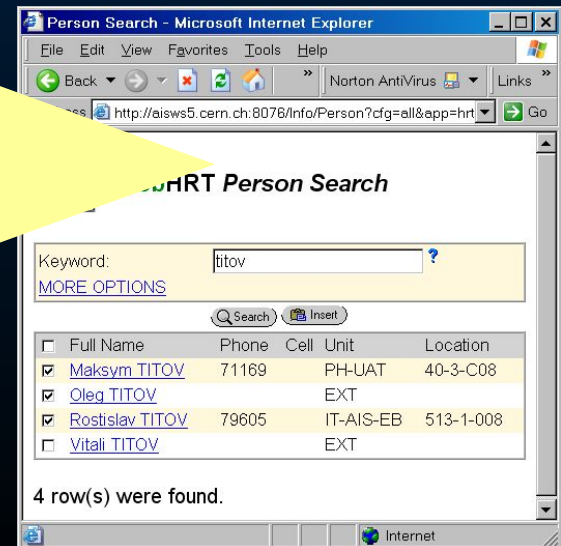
Person Search - Microsoft Internet Explorer

File Edit View Favorites Tools Help

Back Norton AntiVirus Links

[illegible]ss http://aisws5.cern.ch:8076/Info/Person?cfg=all&app=hrt Go

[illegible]HRT Person Search

Keyword: titov ?

MORE OPTIONS

Search Insert

| | Full Name | Phone | Cell | Unit | Location |
|---|---|---|---|---|---|
| ☑ | Maksym TITOV | 71169 | | PH-UAT | 40-3-C08 |
| ☑ | Oleg TITOV | | | EXT | |
| ☑ | Rostislav TITOV | 79605 | | IT-AIS-EB | 513-1-008 |
| ☐ | Vitali TITOV | | | EXT | |

4 row(s) were found.

Internet